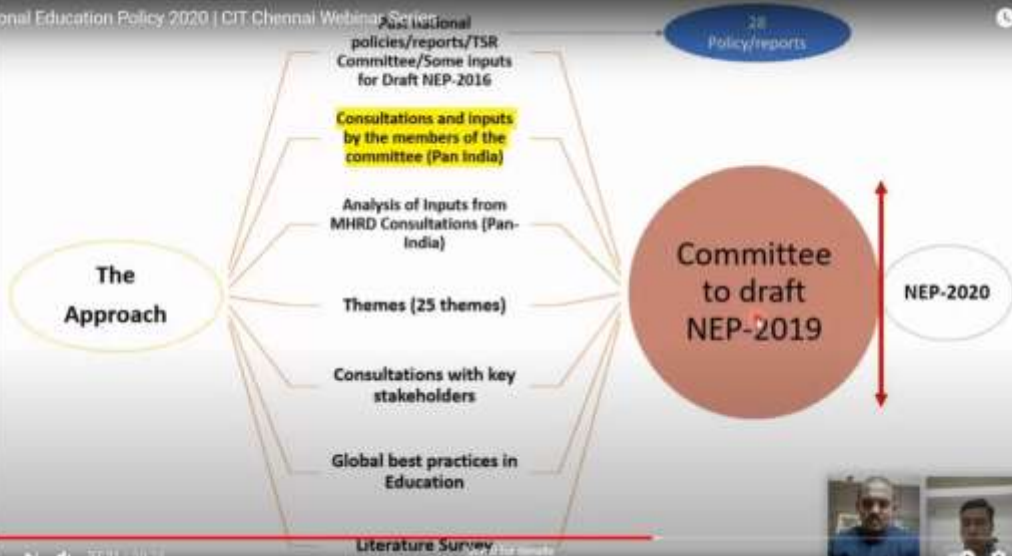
onal Education Policy 2020 | CIT Chennai Webinar Series

Past national policies/reports/TSR Committee/Some inputs for Draft NEP-2016

28 Policy/reports

Consultations and inputs by the members of the committee (Pan India)

Analysis of Inputs from MHRD Consultations (Pan-India)

The Approach

Themes (25 themes)

Committee to draft NEP-2019

NEP-2020

Consultations with key stakeholders

Global best practices in Education

Literature Survey